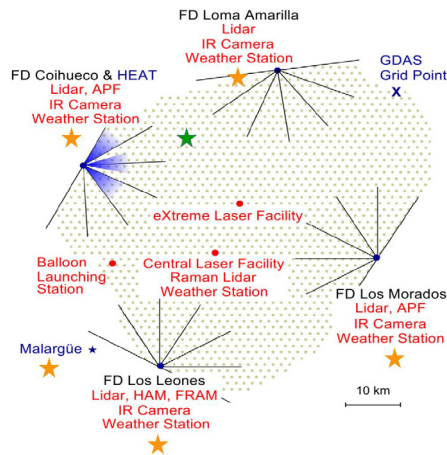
FD Loma Amarilla
Lidar
IR Camera
Weather Station

GDAS
Grid Point
X

FD Coihueco & HEAT
Lidar, APF
IR Camera
Weather Station

eXtreme Laser Facility

Balloon
Launching
Station

Central Laser Facility
Raman Lidar
Weather Station

FD Los Morados
Lidar, APF
IR Camera
Weather Station

Malargüe

FD Los Leones
Lidar, HAM, FRAM
IR Camera
Weather Station

10 km